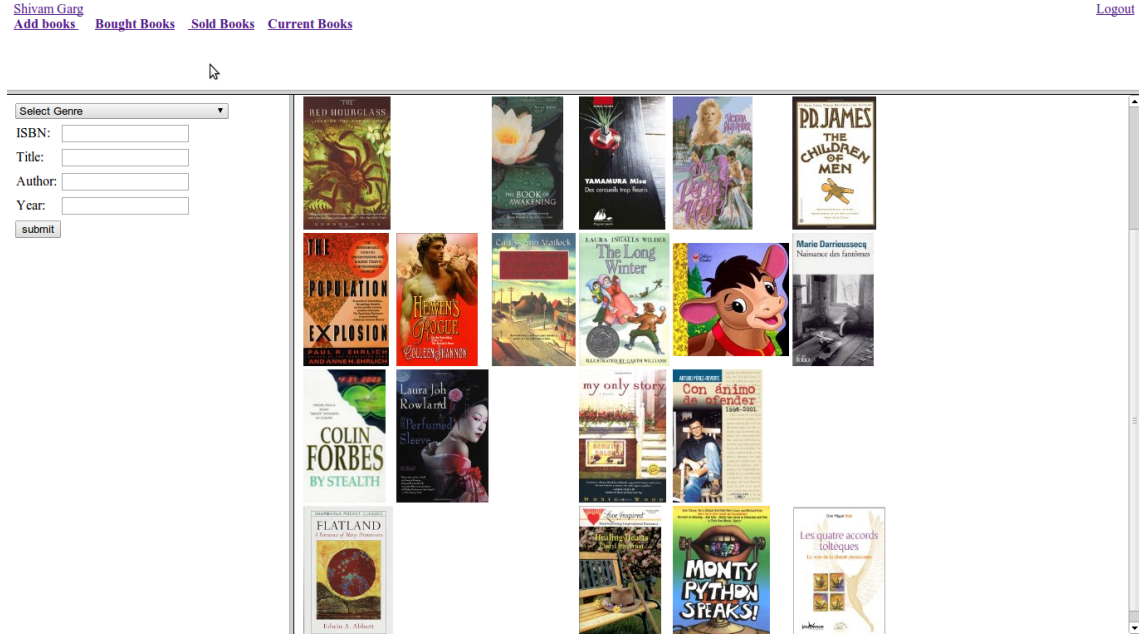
Shivam Garg
Add books Bought Books Sold Books Current Books
Logout

Select Genre
ISBN:
Title:
Author:
Year:
submit

THE RED HOURGLASS
THE BOOK OF AWAKENING
YAMAMURA Misa Des cercueils trop fleuris
P.D. JAMES THE CHILDREN OF MEN
THE POPULATION EXPLOSION PAUL R. EHRLICH AND ANNE H. EHRLICH
HEAVEN'S ROGUE COLLEEN FAULKNER
LAURA INGALLS WILDER The Long Winter
Marie Darrieussecq Naissance des fantômes
COLIN FORBES BY STEALTH
Laura Joh Rowland The Perfumed Sleeve
my only story
Con ánimo de ofender 1998-2001
FLATLAND
Love Inspired Healing Hearts
MONTY PYTHON SPEAKS!
Les quatre accords toltèques